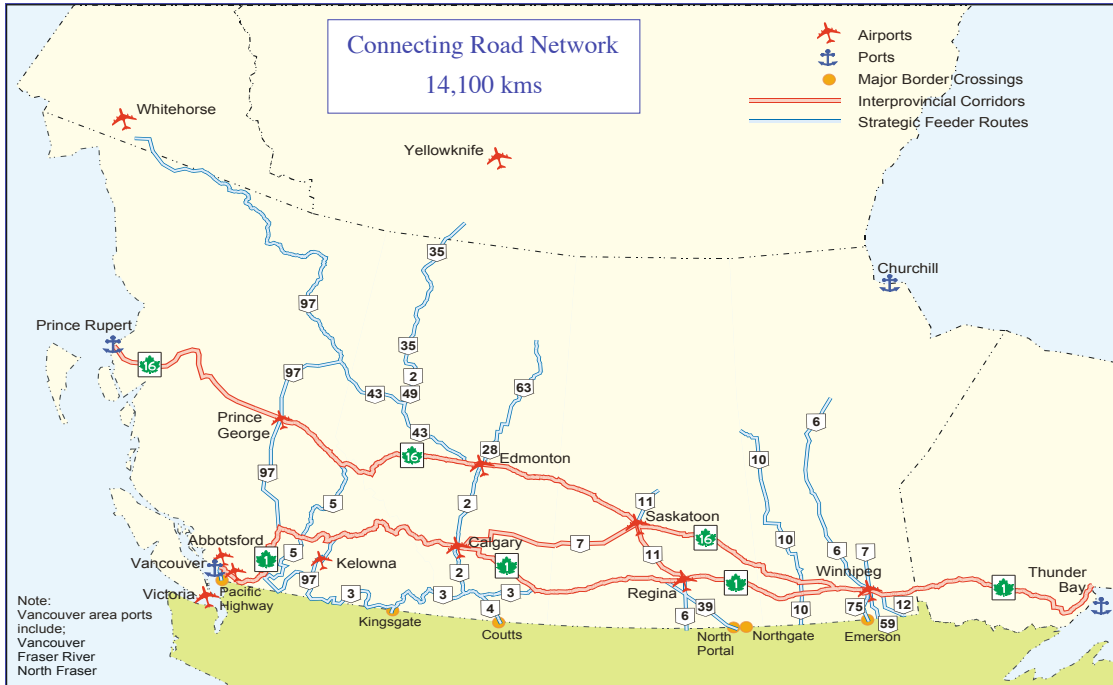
Connecting Road Network
14,100 kms

Airports
Ports
Major Border Crossings
Interprovincial Corridors
Strategic Feeder Routes

Whitehorse
Yellowknife
Churchill
Prince Rupert
16
97
35
35
2
49
43
63
97
Prince George
43
28
Edmonton
16
97
5
2
11
Saskatoon
16
6
10
10
Abbotsford
1
5
Calgary
7
Vancouver
Kelowna
97
1
11
Regina
1
6
7
Winnipeg
Thunder Bay
1
Victoria
Pacific Highway
3
3
2
3
4
6
39
10
75
59
12
Kingsgate
Coutts
North Portal
Northgate
Emerson

Note:
Vancouver area ports include;
Vancouver
Fraser River
North Fraser